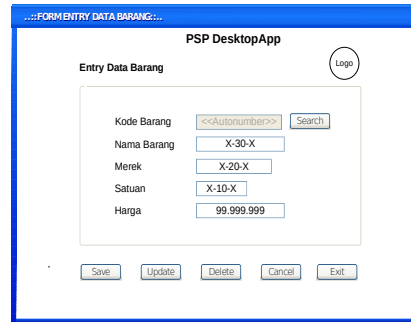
...::FORM ENTRY DATA BARANG::...

PSP DesktopApp

Entry Data Barang

Logo

Kode Barang <<Autonumber>> Search

Nama Barang X-30-X

Merek X-20-X

Satuan X-10-X

Harga 99.999.999

Save Update Delete Cancel Exit